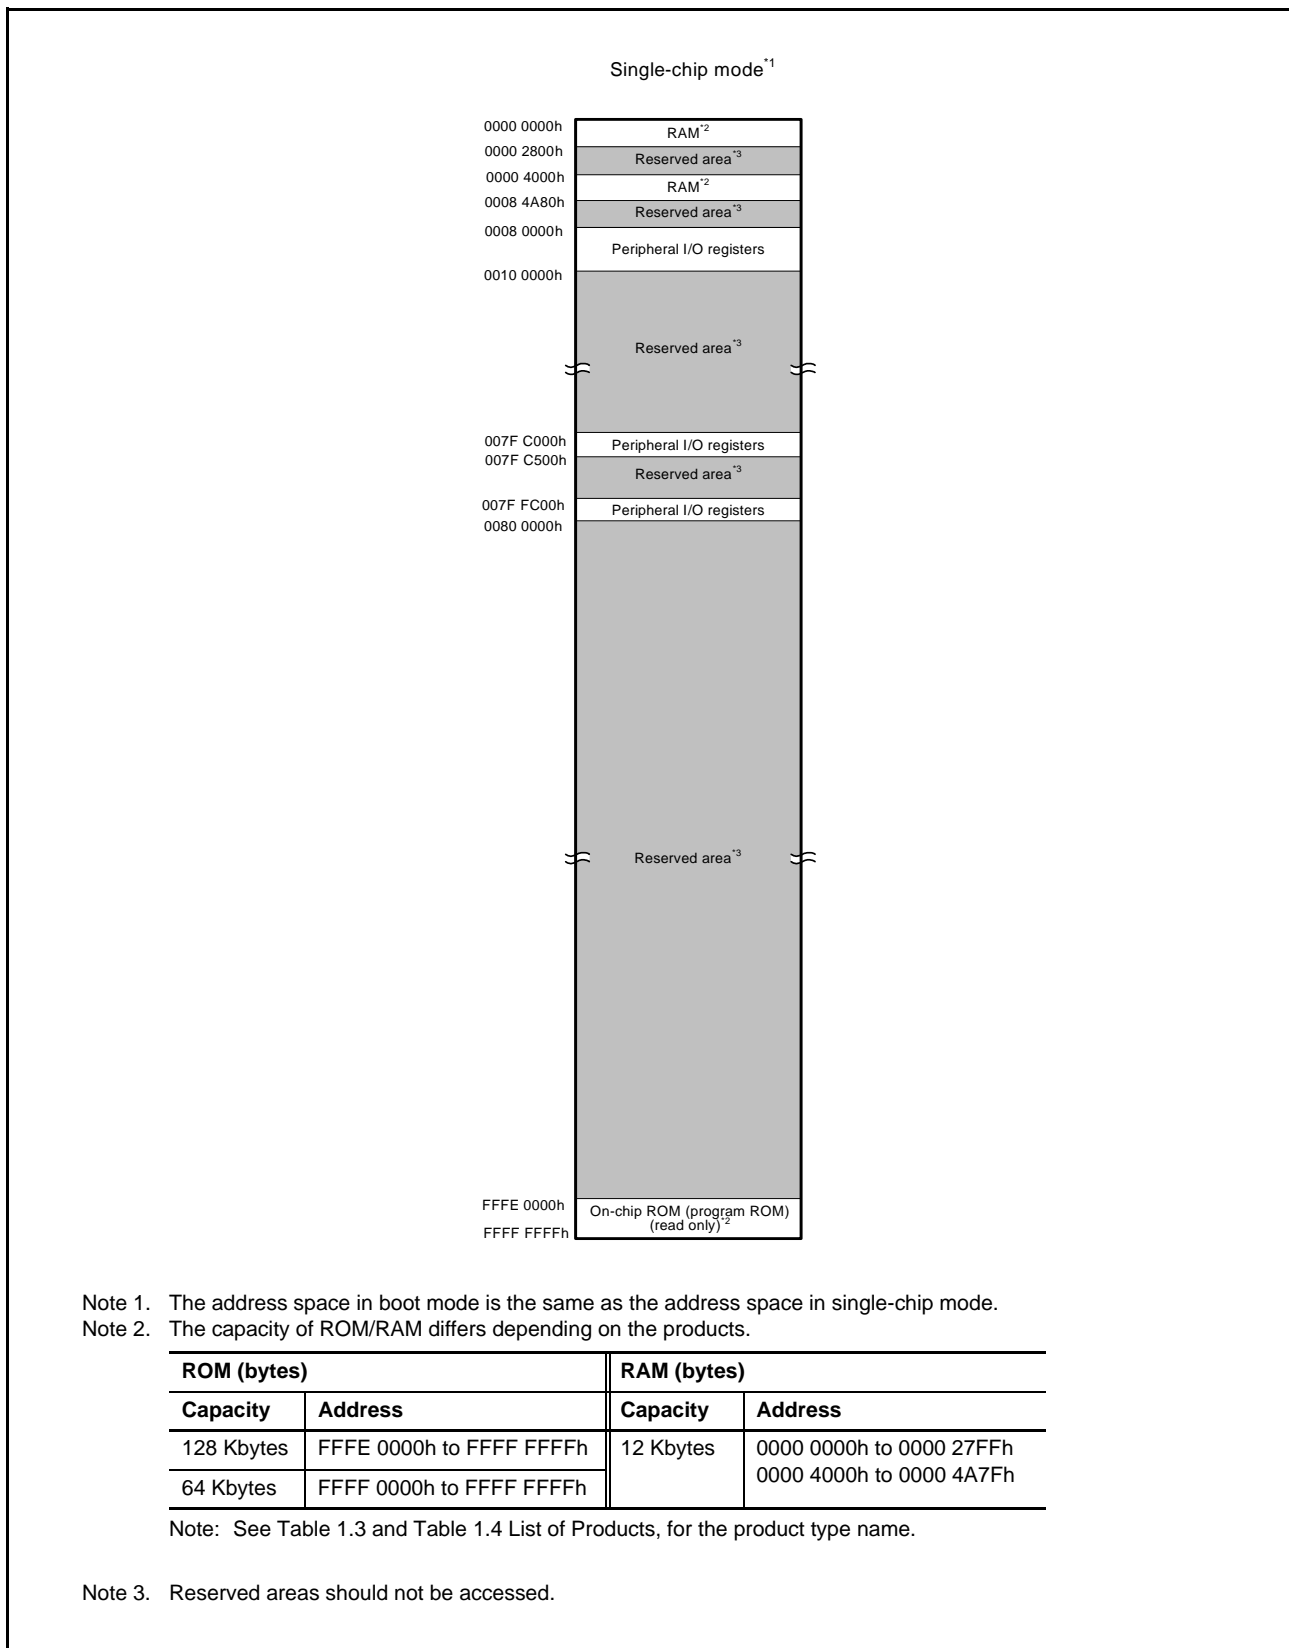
Single-chip mode$^{*1}$

0000 0000h
RAM$^{*2}$
0000 2800h
Reserved area$^{*3}$
0000 4000h
RAM$^{*2}$
0008 4A80h
Reserved area$^{*3}$
0008 0000h
Peripheral I/O registers
0010 0000h
Reserved area$^{*3}$
007F C000h
Peripheral I/O registers
007F C500h
Reserved area$^{*3}$
007F FC00h
Peripheral I/O registers
0080 0000h
Reserved area$^{*3}$
FFFE 0000h
On-chip ROM (program ROM) (read only)$^{*2}$
FFFF FFFFh

Note 1. The address space in boot mode is the same as the address space in single-chip mode.
Note 2. The capacity of ROM/RAM differs depending on the products.

| ROM (bytes) | | RAM (bytes) | |
|---|---|---|---|
| Capacity | Address | Capacity | Address |
| 128 Kbytes | FFFE 0000h to FFFF FFFFh | 12 Kbytes | 0000 0000h to 0000 27FFh 0000 4000h to 0000 4A7Fh |
| 64 Kbytes | FFFF 0000h to FFFF FFFFh | | |

Note: See Table 1.3 and Table 1.4 List of Products, for the product type name.

Note 3. Reserved areas should not be accessed.